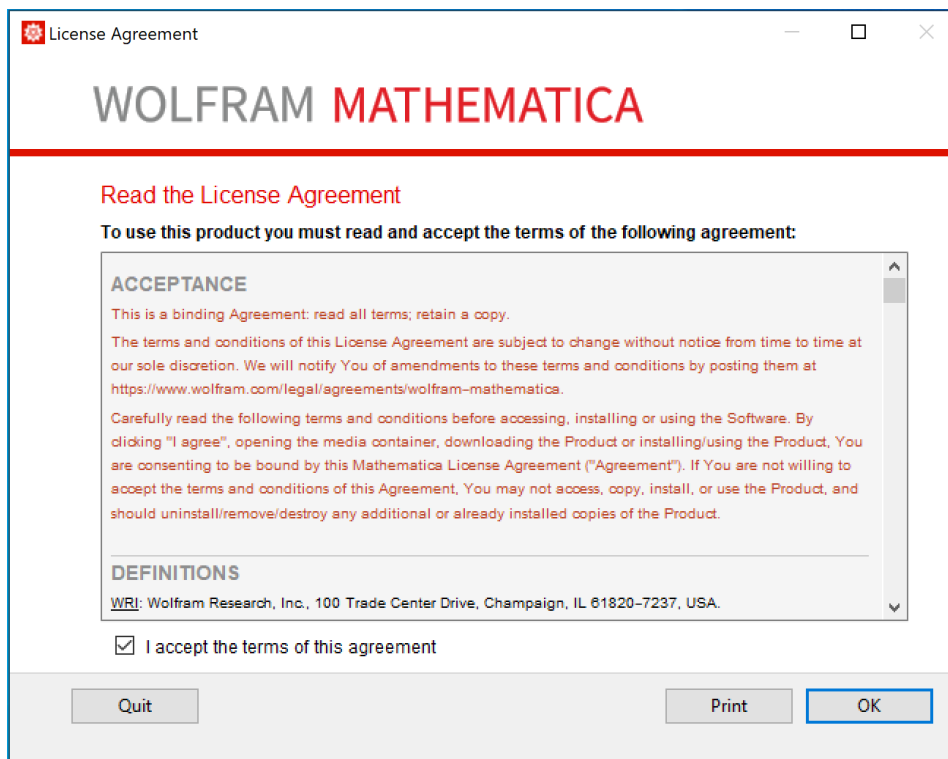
License Agreement

WOLFRAM MATHEMATICA

Read the License Agreement

To use this product you must read and accept the terms of the following agreement:

ACCEPTANCE

This is a binding Agreement: read all terms; retain a copy.

The terms and conditions of this License Agreement are subject to change without notice from time to time at our sole discretion. We will notify You of amendments to these terms and conditions by posting them at https://www.wolfram.com/legal/agreements/wolfram-mathematica.

Carefully read the following terms and conditions before accessing, installing or using the Software. By clicking "I agree", opening the media container, downloading the Product or installing/using the Product, You are consenting to be bound by this Mathematica License Agreement ("Agreement"). If You are not willing to accept the terms and conditions of this Agreement, You may not access, copy, install, or use the Product, and should uninstall/remove/destroy any additional or already installed copies of the Product.

DEFINITIONS

WRI: Wolfram Research, Inc., 100 Trade Center Drive, Champaign, IL 61820-7237, USA.

I accept the terms of this agreement

Quit

Print

OK